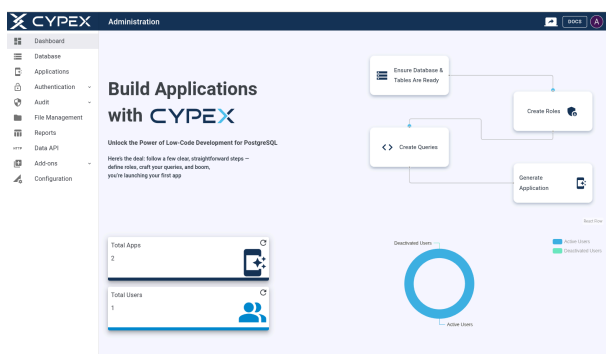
CYPEX

Administration

DOCS

A

Dashboard
Database
Applications
Authentication
Audit
File Management
Reports
Data API
Add-ons
Configuration

Build Applications with CYPEX

Unlock the Power of Low-Code Development for PostgreSQL

Here's the deal: follow a few clear, straightforward steps — define roles, craft your queries, and boom, you're launching your first app.

Ensure Database & Tables Are Ready

Create Roles

Create Queries

Generate Application

React Flow

Total Apps
2

Total Users
1

Deactivated Users

Active Users

Active Users
Deactivated Users